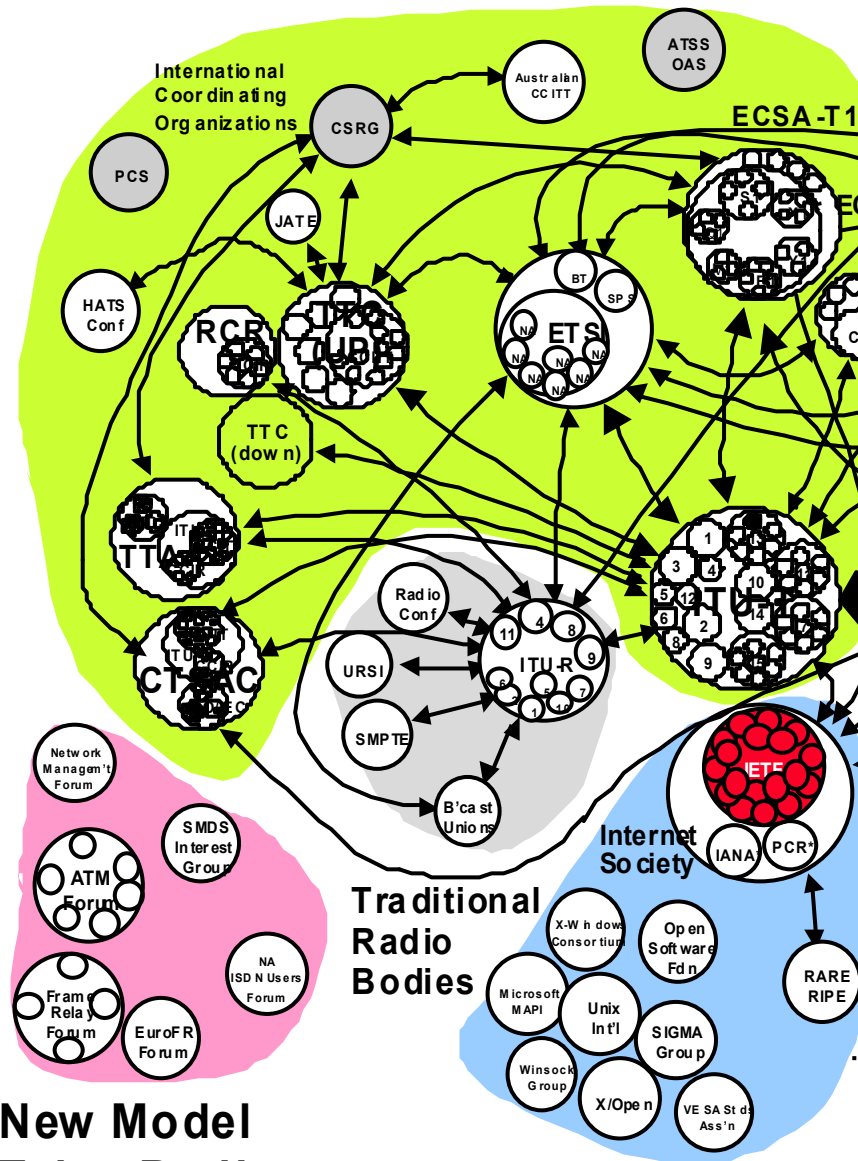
International Coordinating Organizations

ATSS OAS

Australian CCITT

CSRG

PCS

ECSA-T1

EC

JATE

HATS Conf

RCR

TTC

BT

SPS

ETS

NA

NA

NA

NA

NA

C

TTC (down)

TTA

IT

CT-TAC

IT

EC

Radio Conf

URSI

SMPTE

11

4

8

9

ITU-R

6

3

5

7

1

10

B'cast Unions

1

3

4

5

12

6

8

2

10

14

9

IT

Network Managem't Forum

SMDS Interest Group

ATM Forum

NA ISDN Users Forum

Frame Relay Forum

EuroFR Forum

New Model

Traditional Radio Bodies

IETF

Internet Society

IANA

PCR*

X-Windows Consortium

Open Software Fdn

RARE RIPE

Microsoft MAPI

Unix Int'l

SIGMA Group

Winsock Group

X/Open

VESA Stds Ass'n